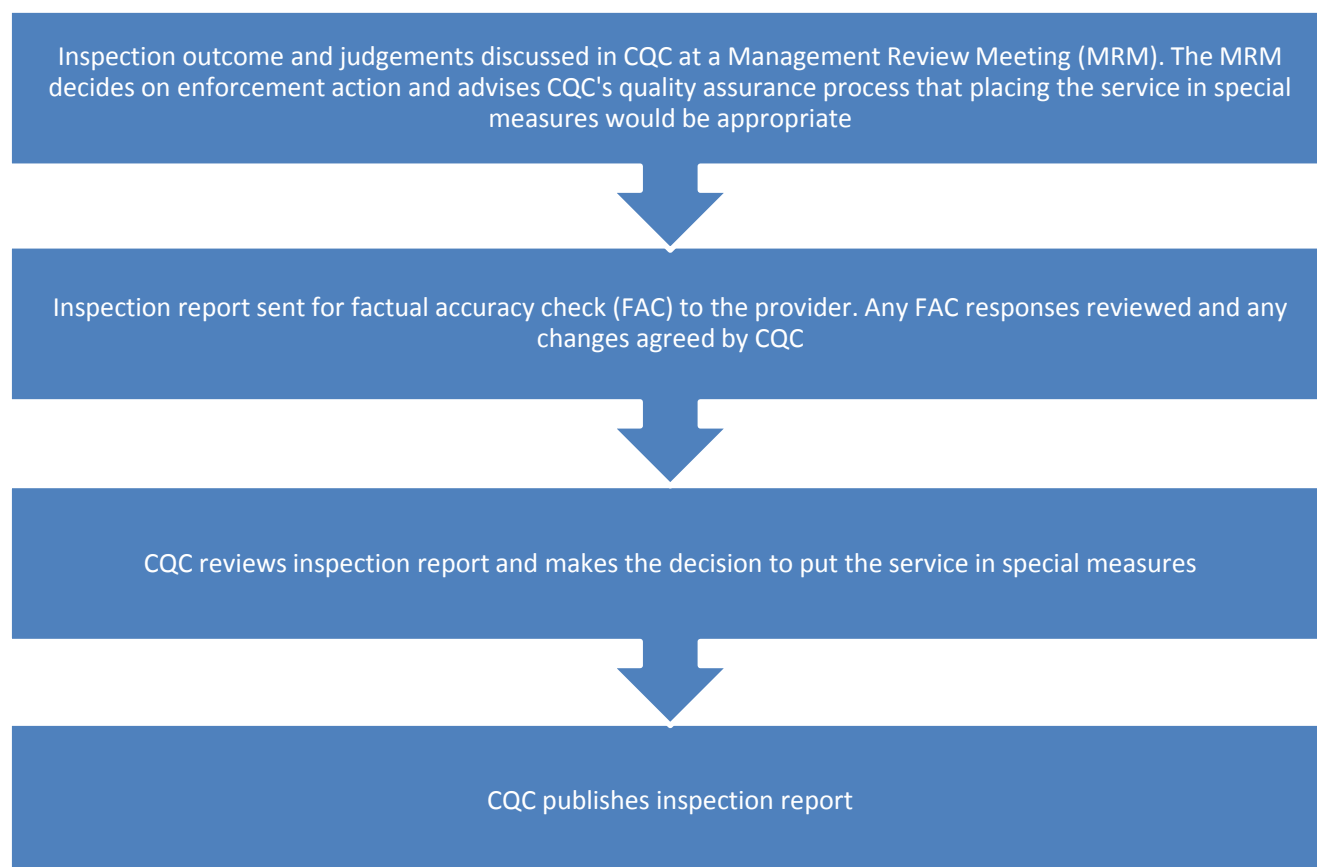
Inspection outcome and judgements discussed in CQC at a Management Review Meeting (MRM). The MRM decides on enforcement action and advises CQC's quality assurance process that placing the service in special measures would be appropriate

Inspection report sent for factual accuracy check (FAC) to the provider. Any FAC responses reviewed and any changes agreed by CQC

CQC reviews inspection report and makes the decision to put the service in special measures

CQC publishes inspection report